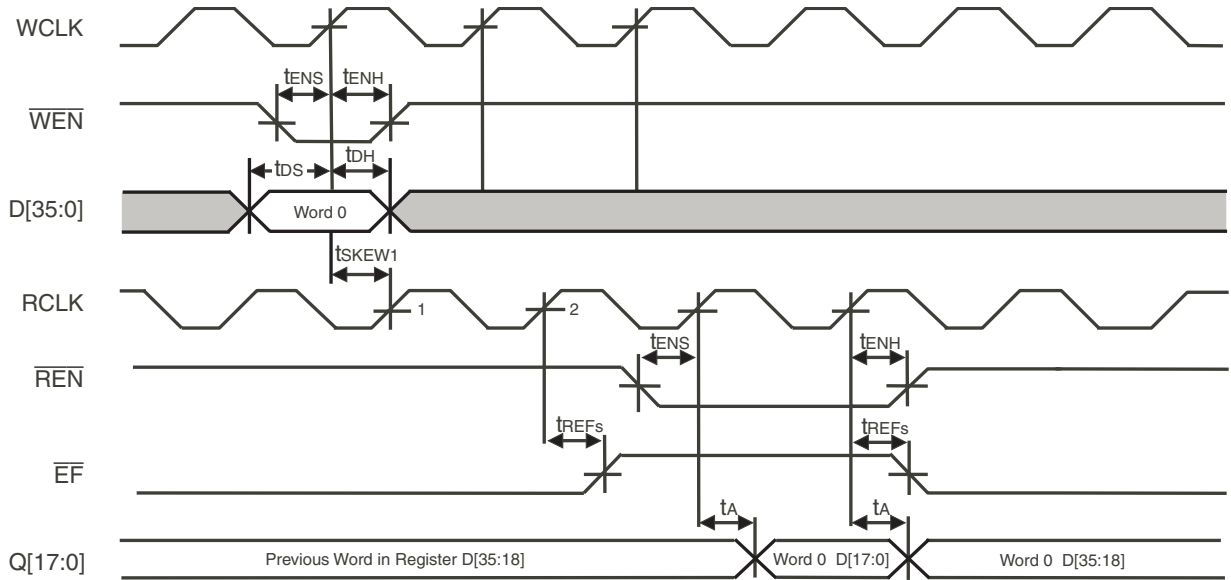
WCLK

$t_{ENS}$ $t_{ENH}$

$\overline{WEN}$

$t_{DS}$ $t_{DH}$

D[35:0]

Word 0

$t_{SKEW1}$

RCLK

1

2

$t_{ENS}$

$t_{ENH}$

$\overline{REN}$

$t_{REFs}$

$t_{REFs}$

$\overline{EF}$

$t_A$

$t_A$

Q[17:0]

Previous Word in Register D[35:18]

Word 0 D[17:0]

Word 0 D[35:18]